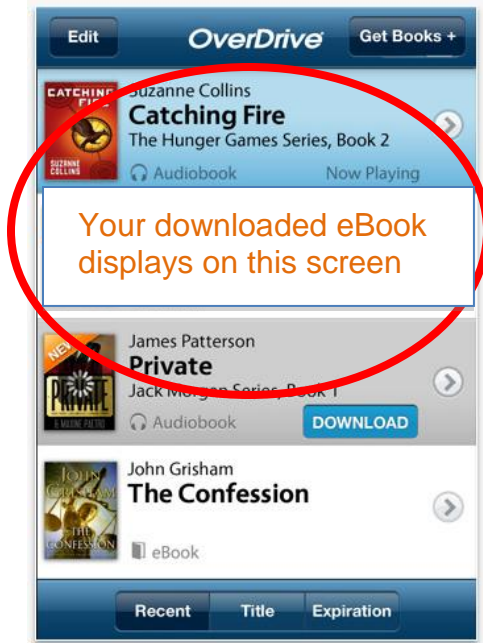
Edit

OverDrive

Get Books +

CATCHING FIRE
SUZANNE COLLINS

Suzanne Collins
Catching Fire
The Hunger Games Series, Book 2
Audiobook
Now Playing

Your downloaded eBook displays on this screen

NEW
PRIVATE
& MAXINE PAETRO

James Patterson
Private
Jack Morgan Series, Book 1
Audiobook
DOWNLOAD

JOHN GRISHAM
THE CONFESSION

John Grisham
The Confession
eBook

Recent
Title
Expiration